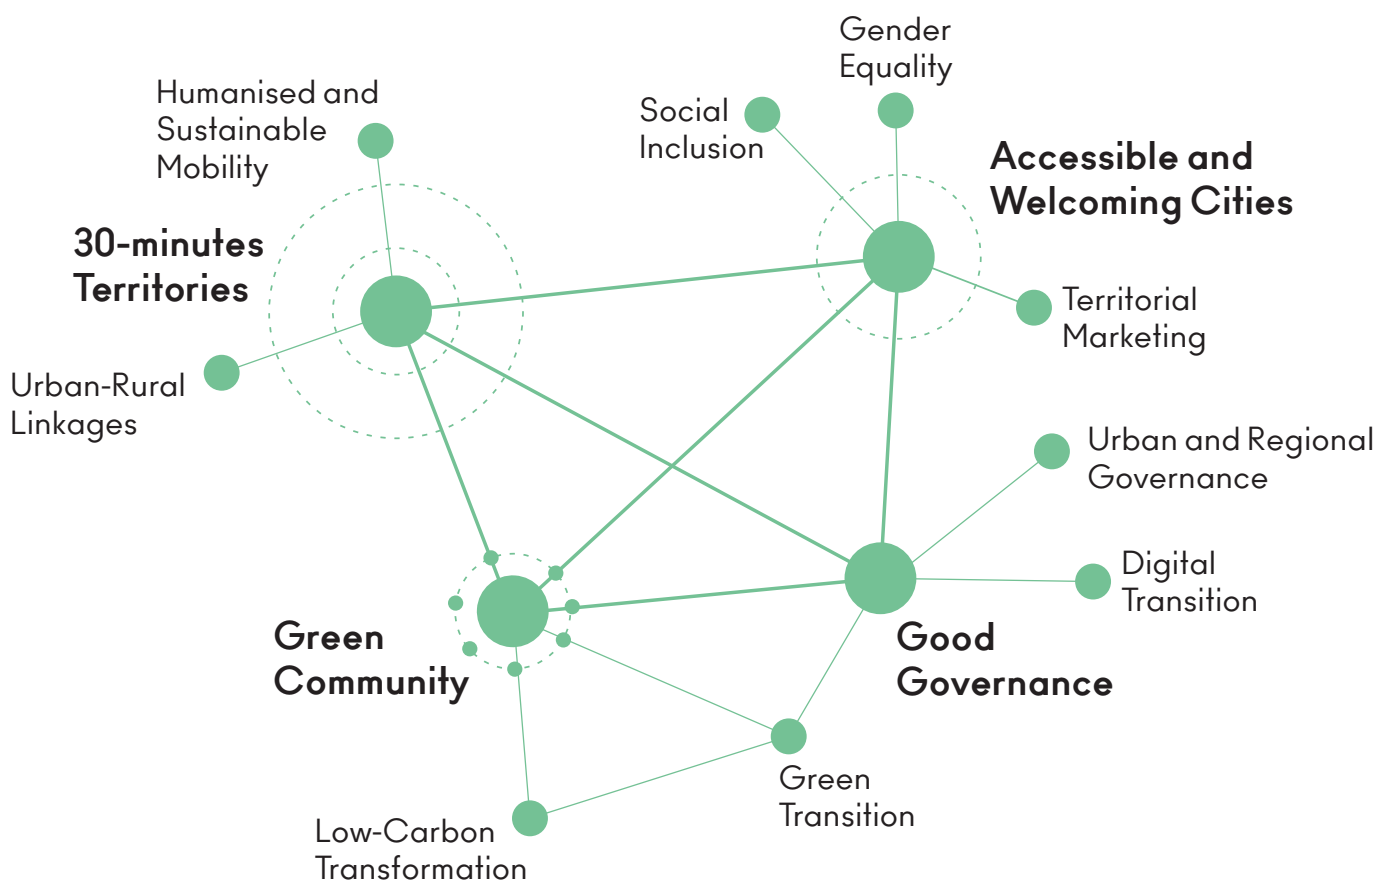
Gender Equality

Humanised and Sustainable Mobility

Social Inclusion

Accessible and Welcoming Cities

30-minutes Territories

Territorial Marketing

Urban-Rural Linkages

Urban and Regional Governance

Digital Transition

Green Community

Good Governance

Green Transition

Low-Carbon Transformation